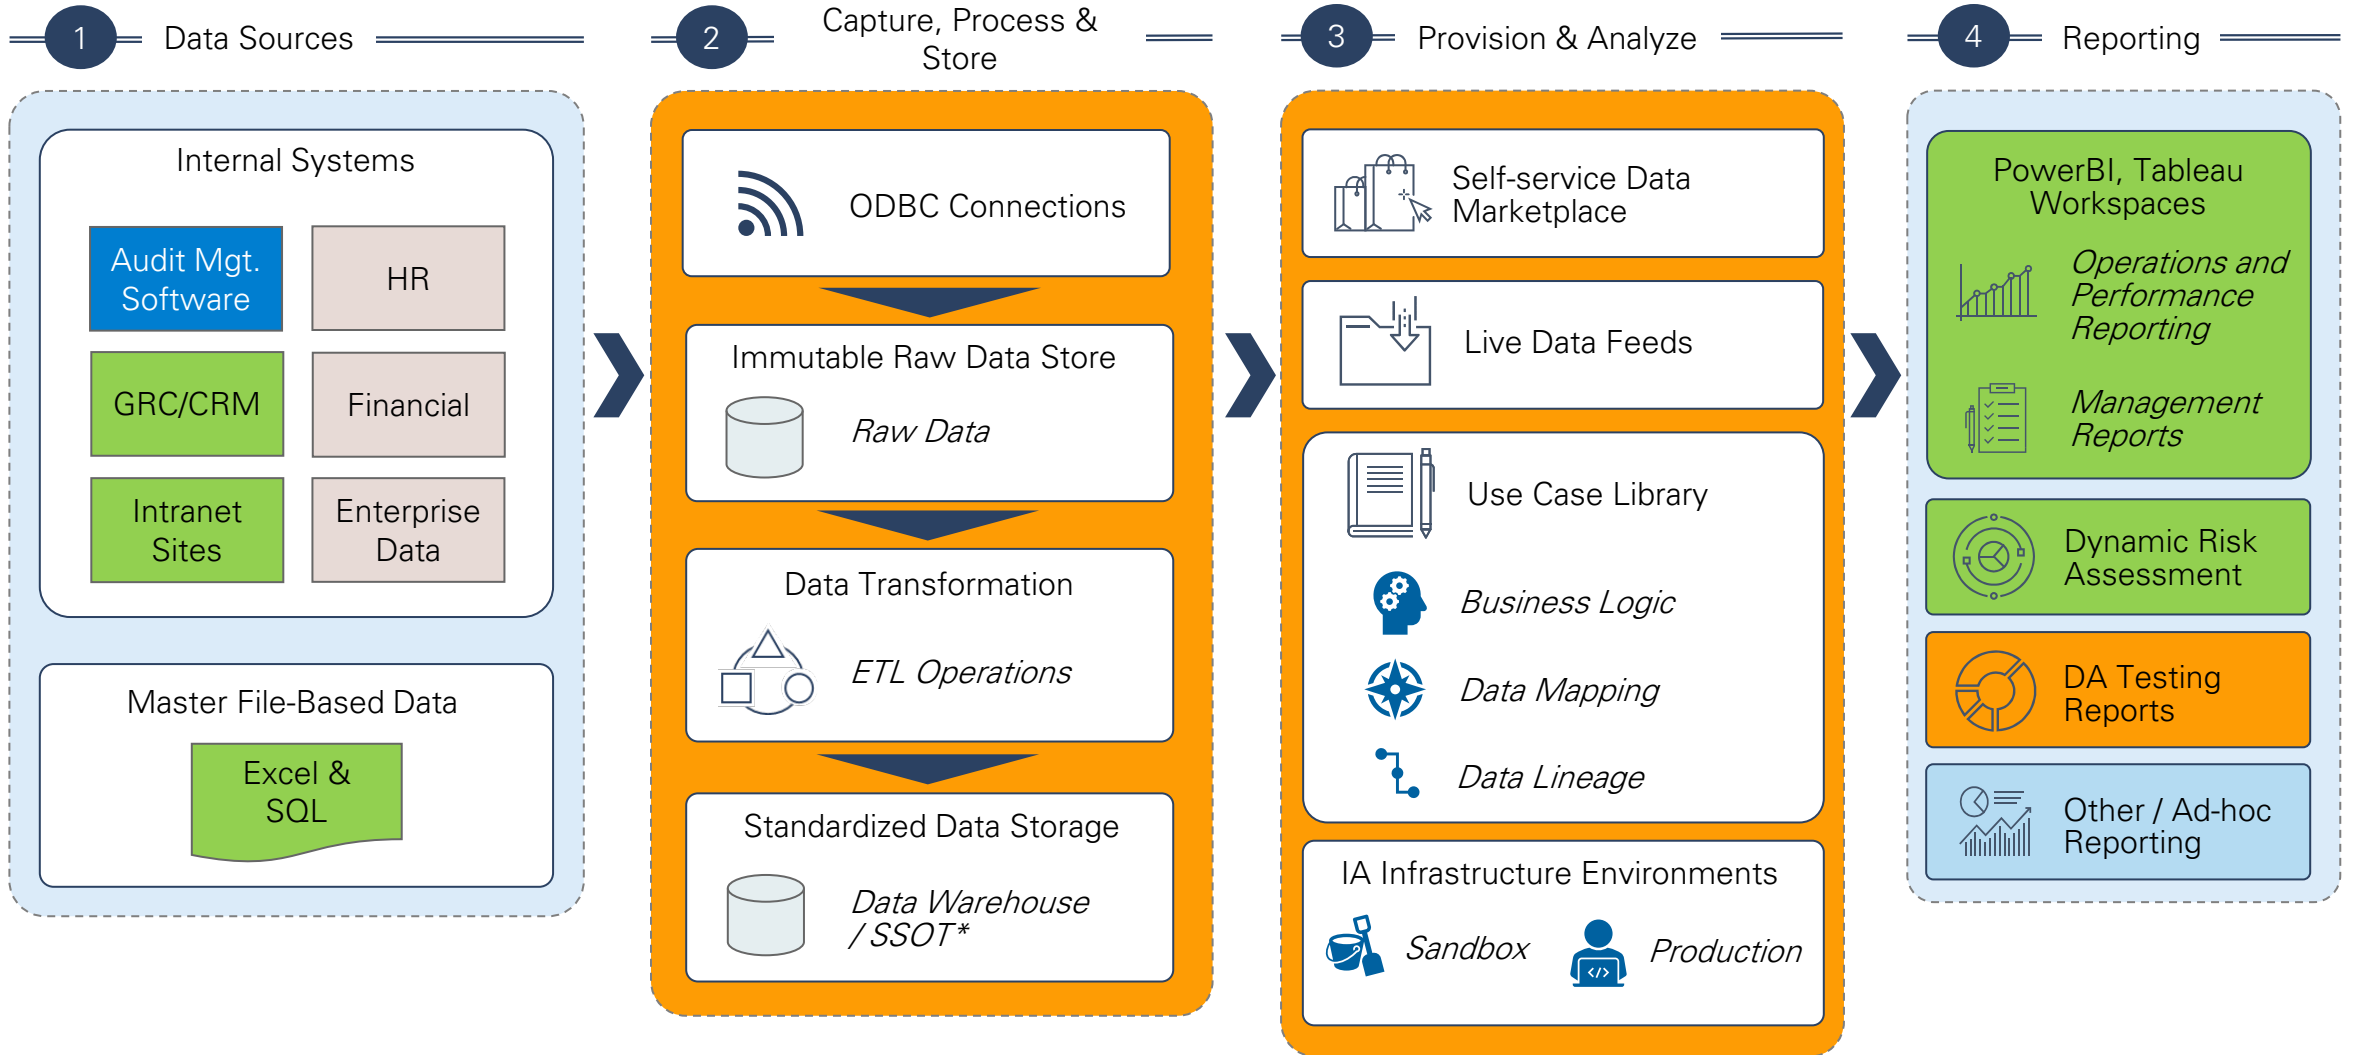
1 Data Sources

Internal Systems

Audit Mgt. Software

HR

GRC/CRM

Financial

Intranet Sites

Enterprise Data

Master File-Based Data

Excel & SQL

2 Capture, Process & Store

ODBC Connections

Immutable Raw Data Store

Raw Data

Data Transformation

ETL Operations

Standardized Data Storage

Data Warehouse / SSOT*

3 Provision & Analyze

Self-service Data Marketplace

Live Data Feeds

Use Case Library

Business Logic

Data Mapping

Data Lineage

IA Infrastructure Environments

Sandbox

Production

4 Reporting

PowerBI, Tableau Workspaces

Operations and Performance Reporting

Management Reports

Dynamic Risk Assessment

DA Testing Reports

Other / Ad-hoc Reporting